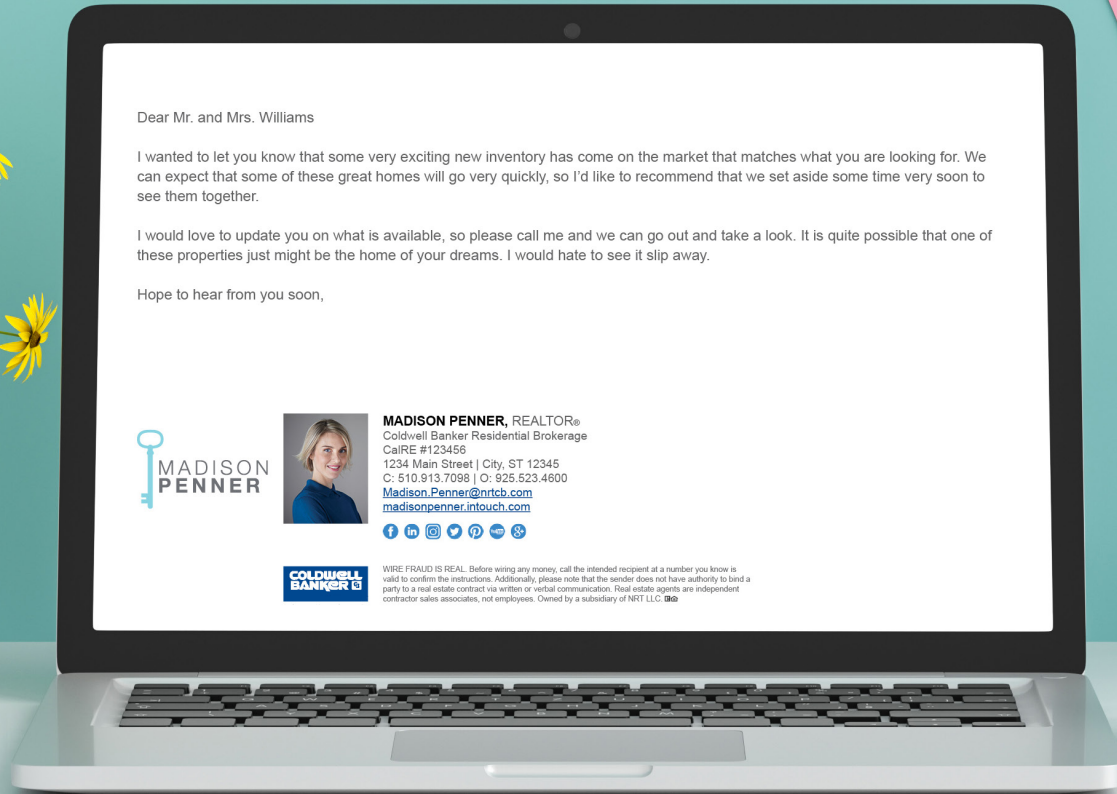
Dear Mr. and Mrs. Williams

I wanted to let you know that some very exciting new inventory has come on the market that matches what you are looking for. We can expect that some of these great homes will go very quickly, so I'd like to recommend that we set aside some time very soon to see them together.

I would love to update you on what is available, so please call me and we can go out and take a look. It is quite possible that one of these properties just might be the home of your dreams. I would hate to see it slip away.

Hope to hear from you soon,

MADISON PENNER

MADISON PENNER, REALTOR®
Coldwell Banker Residential Brokerage
CalRE #123456
1234 Main Street | City, ST 12345
C: 510.913.7098 | O: 925.523.4600
Madison.Penner@nrtcb.com
madisonpenner.intouch.com

COLDWELL BANKER

WIRE FRAUD IS REAL. Before wiring any money, call the intended recipient at a number you know is valid to confirm the instructions. Additionally, please note that the sender does not have authority to bind a party to a real estate contract via written or verbal communication. Real estate agents are independent contractor sales associates, not employees. Owned by a subsidiary of NRT LLC.